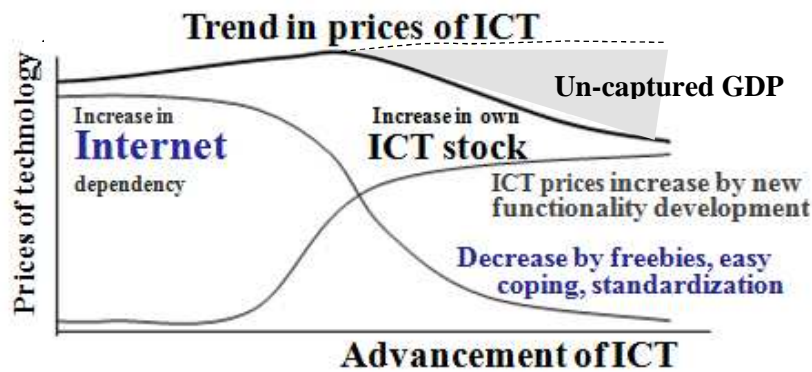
Trend in prices of ICT

Prices of technology

Un-captured GDP

Increase in
Internet
dependency

Increase in own
ICT stock

ICT prices increase by new functionality development

Decrease by freebies, easy coping, standardization

Advancement of ICT